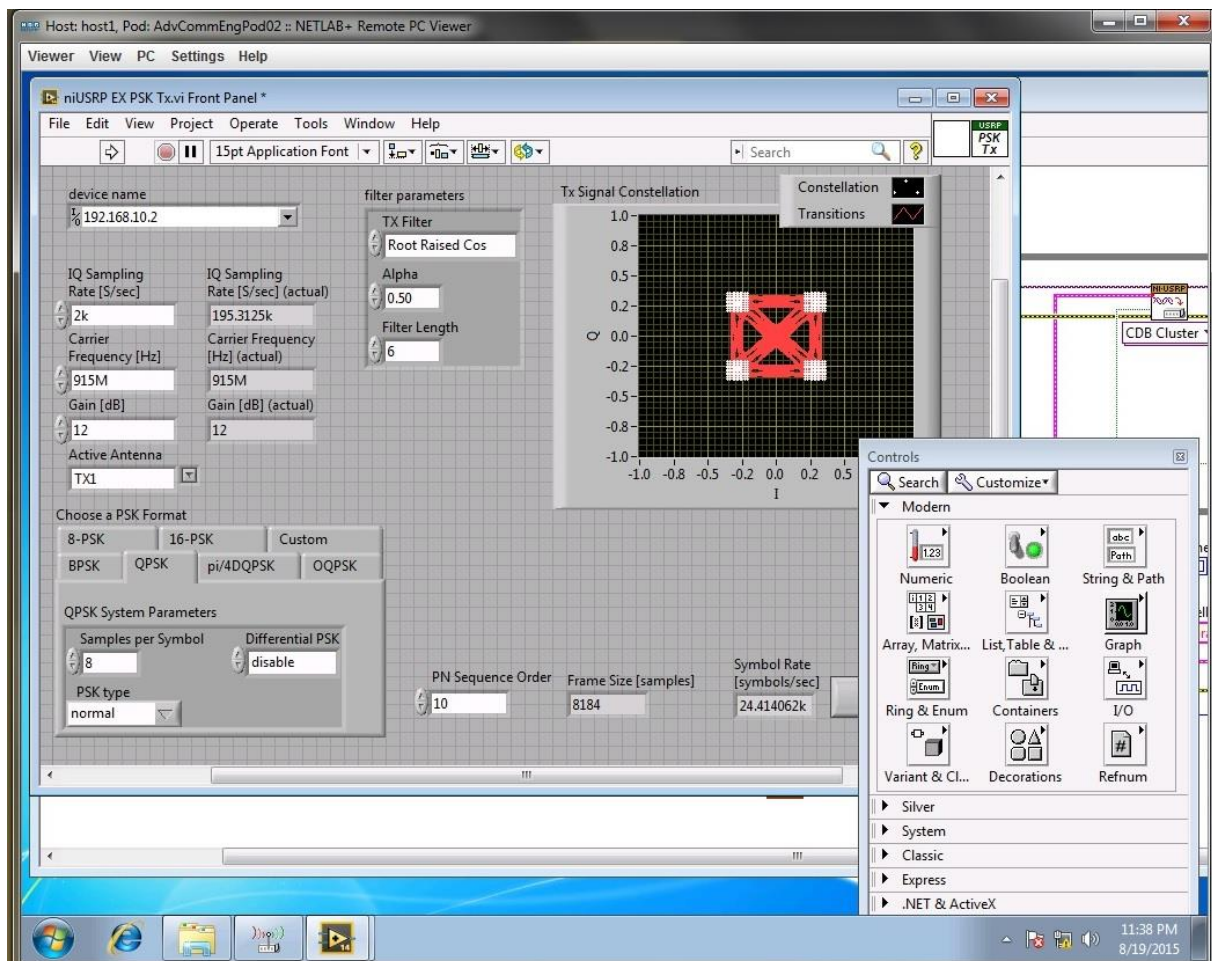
Host: host1, Pod: AdvCommEngPod02 :: NETLAB+ Remote PC Viewer
Viewer View PC Settings Help

niUSRP EX PSK Tx.vi Front Panel *
File Edit View Project Operate Tools Window Help
15pt Application Font
Search
USRP PSK Tx

device name
192.168.10.2

IQ Sampling Rate [S/sec]
2k
IQ Sampling Rate [S/sec] (actual)
195.3125k
Carrier Frequency [Hz]
915M
Carrier Frequency [Hz] (actual)
915M
Gain [dB]
12
Gain [dB] (actual)
12
Active Antenna
TX1

filter parameters
TX Filter
Root Raised Cos
Alpha
0.50
Filter Length
6

Tx Signal Constellation
Constellation
Transitions
1.0
0.8
0.5
0.2
0.0
-0.2
-0.5
-0.8
-1.0
Q
-1.0 -0.8 -0.5 -0.2 0.0 0.2 0.5
I

Choose a PSK Format
8-PSK 16-PSK Custom
BPSK QPSK pi/4DQPSK OQPSK

QPSK System Parameters
Samples per Symbol
8
Differential PSK
disable
PSK type
normal

PN Sequence Order
10
Frame Size [samples]
8184
Symbol Rate [symbols/sec]
24.414062k

CDB Cluster
NI-USRP

Controls
Search Customize
Modern
Numeric Boolean String & Path
Array, Matrix... List,Table & ... Graph
Ring & Enum Containers I/O
Variant & Cl... Decorations Refnum
Silver
System
Classic
Express
.NET & ActiveX

11:38 PM
8/19/2015